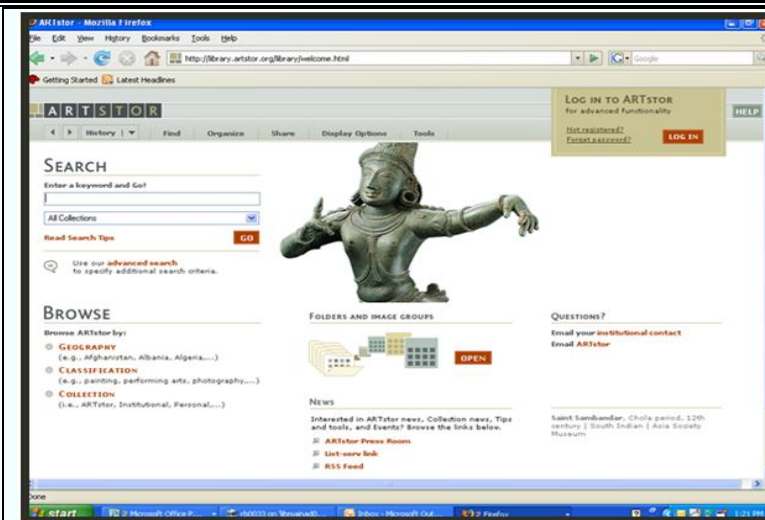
ARTstor - Mozilla Firefox

File Edit View History Bookmarks Tools Help

http://library.artstor.org/library/welcome.html

Google

Getting Started Latest Headlines

ARTSTOR

History | Find Organize Share Display Options Tools

LOG IN TO ARTSTOR
for advanced functionality

Not registered?
Forgot password?
LOG IN

HELP

SEARCH
Enter a keyword and Go!

All Collections

Read Search Tips GO

Use our advanced search to specify additional search criteria.

BROWSE
Browse ARTstor by:
GEOGRAPHY
(e.g., Afghanistan, Albania, Algeria,...)
CLASSIFICATION
(e.g., painting, performing arts, photography,...)
COLLECTION
(i.e., ARTstor, Institutional, Personal,...)

FOLDERS AND IMAGE GROUPS
OPEN

NEWS
Interested in ARTstor news, Collection news, Tips and tools, and Events? Browse the links below.
ARTstor Press Room
List-serv link
RSS Feed

QUESTIONS?
Email your institutional contact
Email ARTstor

Saint Sambandar, Chola period, 12th century | South Indian | Asia Society Museum

Done

start 2 Microsoft Office P... rb0033 on 'lbmainad0... Inbox - Microsoft Out... 2 Firefox 1:21 PM